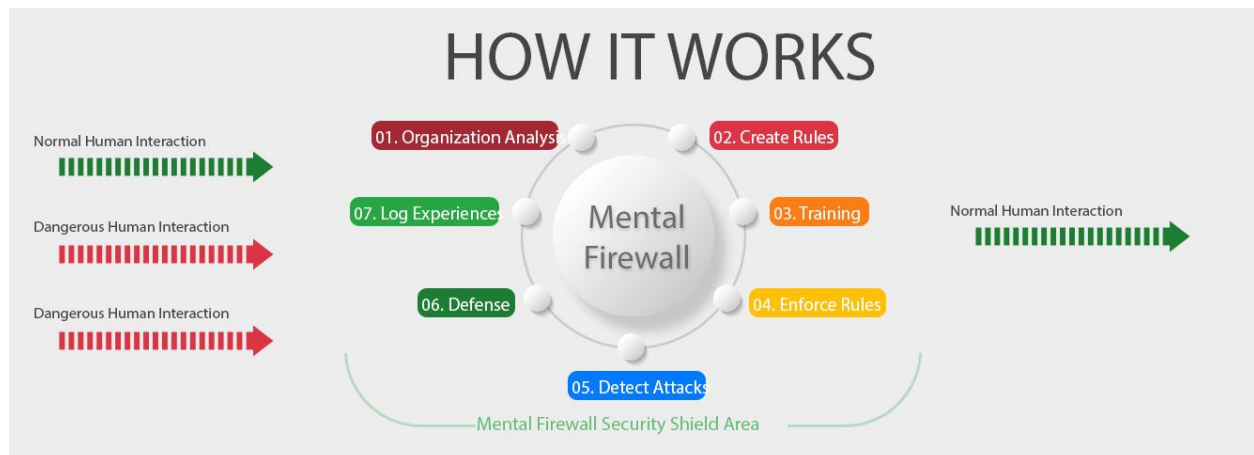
HOW IT WORKS

Normal Human Interaction

Dangerous Human Interaction

Dangerous Human Interaction

01. Organization Analysis

02. Create Rules

07. Log Experiences

Mental Firewall

03. Training

06. Defense

04. Enforce Rules

05. Detect Attacks

Normal Human Interaction

Mental Firewall Security Shield Area